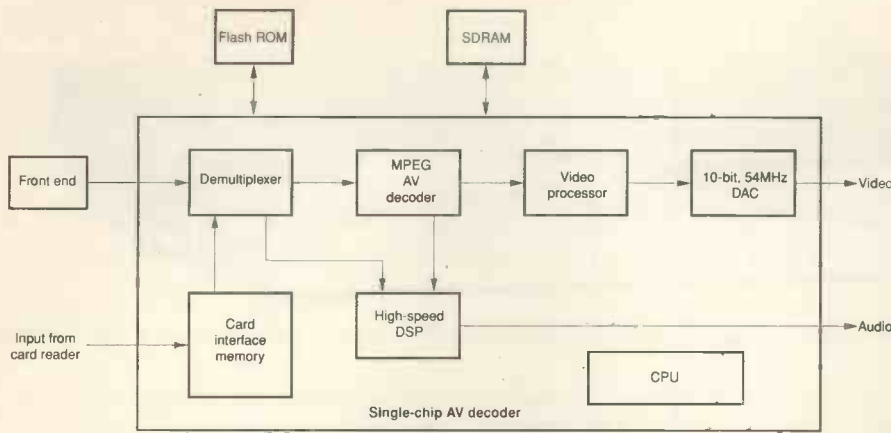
Flash ROM

SDRAM

Front end

Demultiplexer

MPEG AV decoder

Video processor

10-bit, 54MHz DAC

Video

Input from card reader

Card interface memory

High-speed DSP

Audio

CPU

Single-chip AV decoder